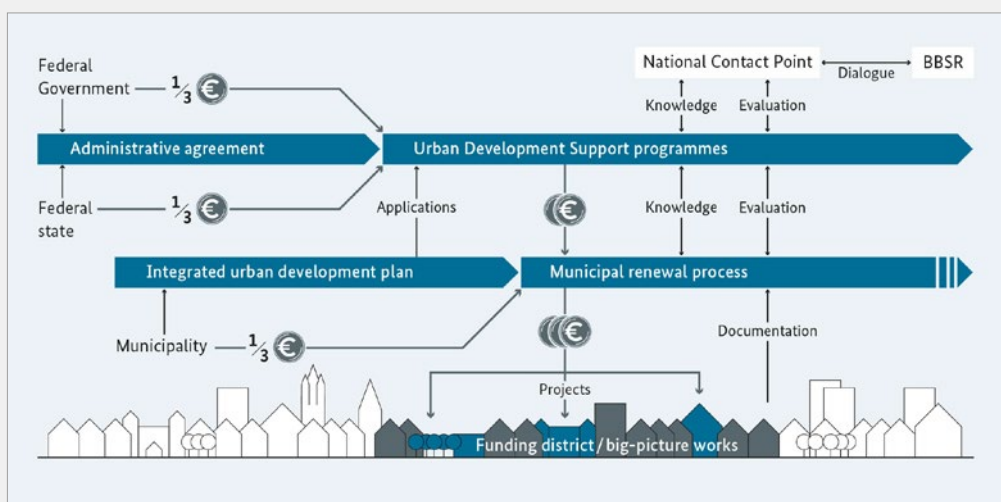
Federal Government — $\frac{1}{3}$ €

National Contact Point — Dialogue — BBSR

Knowledge

Evaluation

Administrative agreement

Urban Development Support programmes

Federal state — $\frac{1}{3}$ €

Applications

€

Knowledge

Evaluation

Integrated urban development plan

Municipal renewal process

Municipality — $\frac{1}{3}$ €

€

Documentation

Projects

Funding district / big-picture works